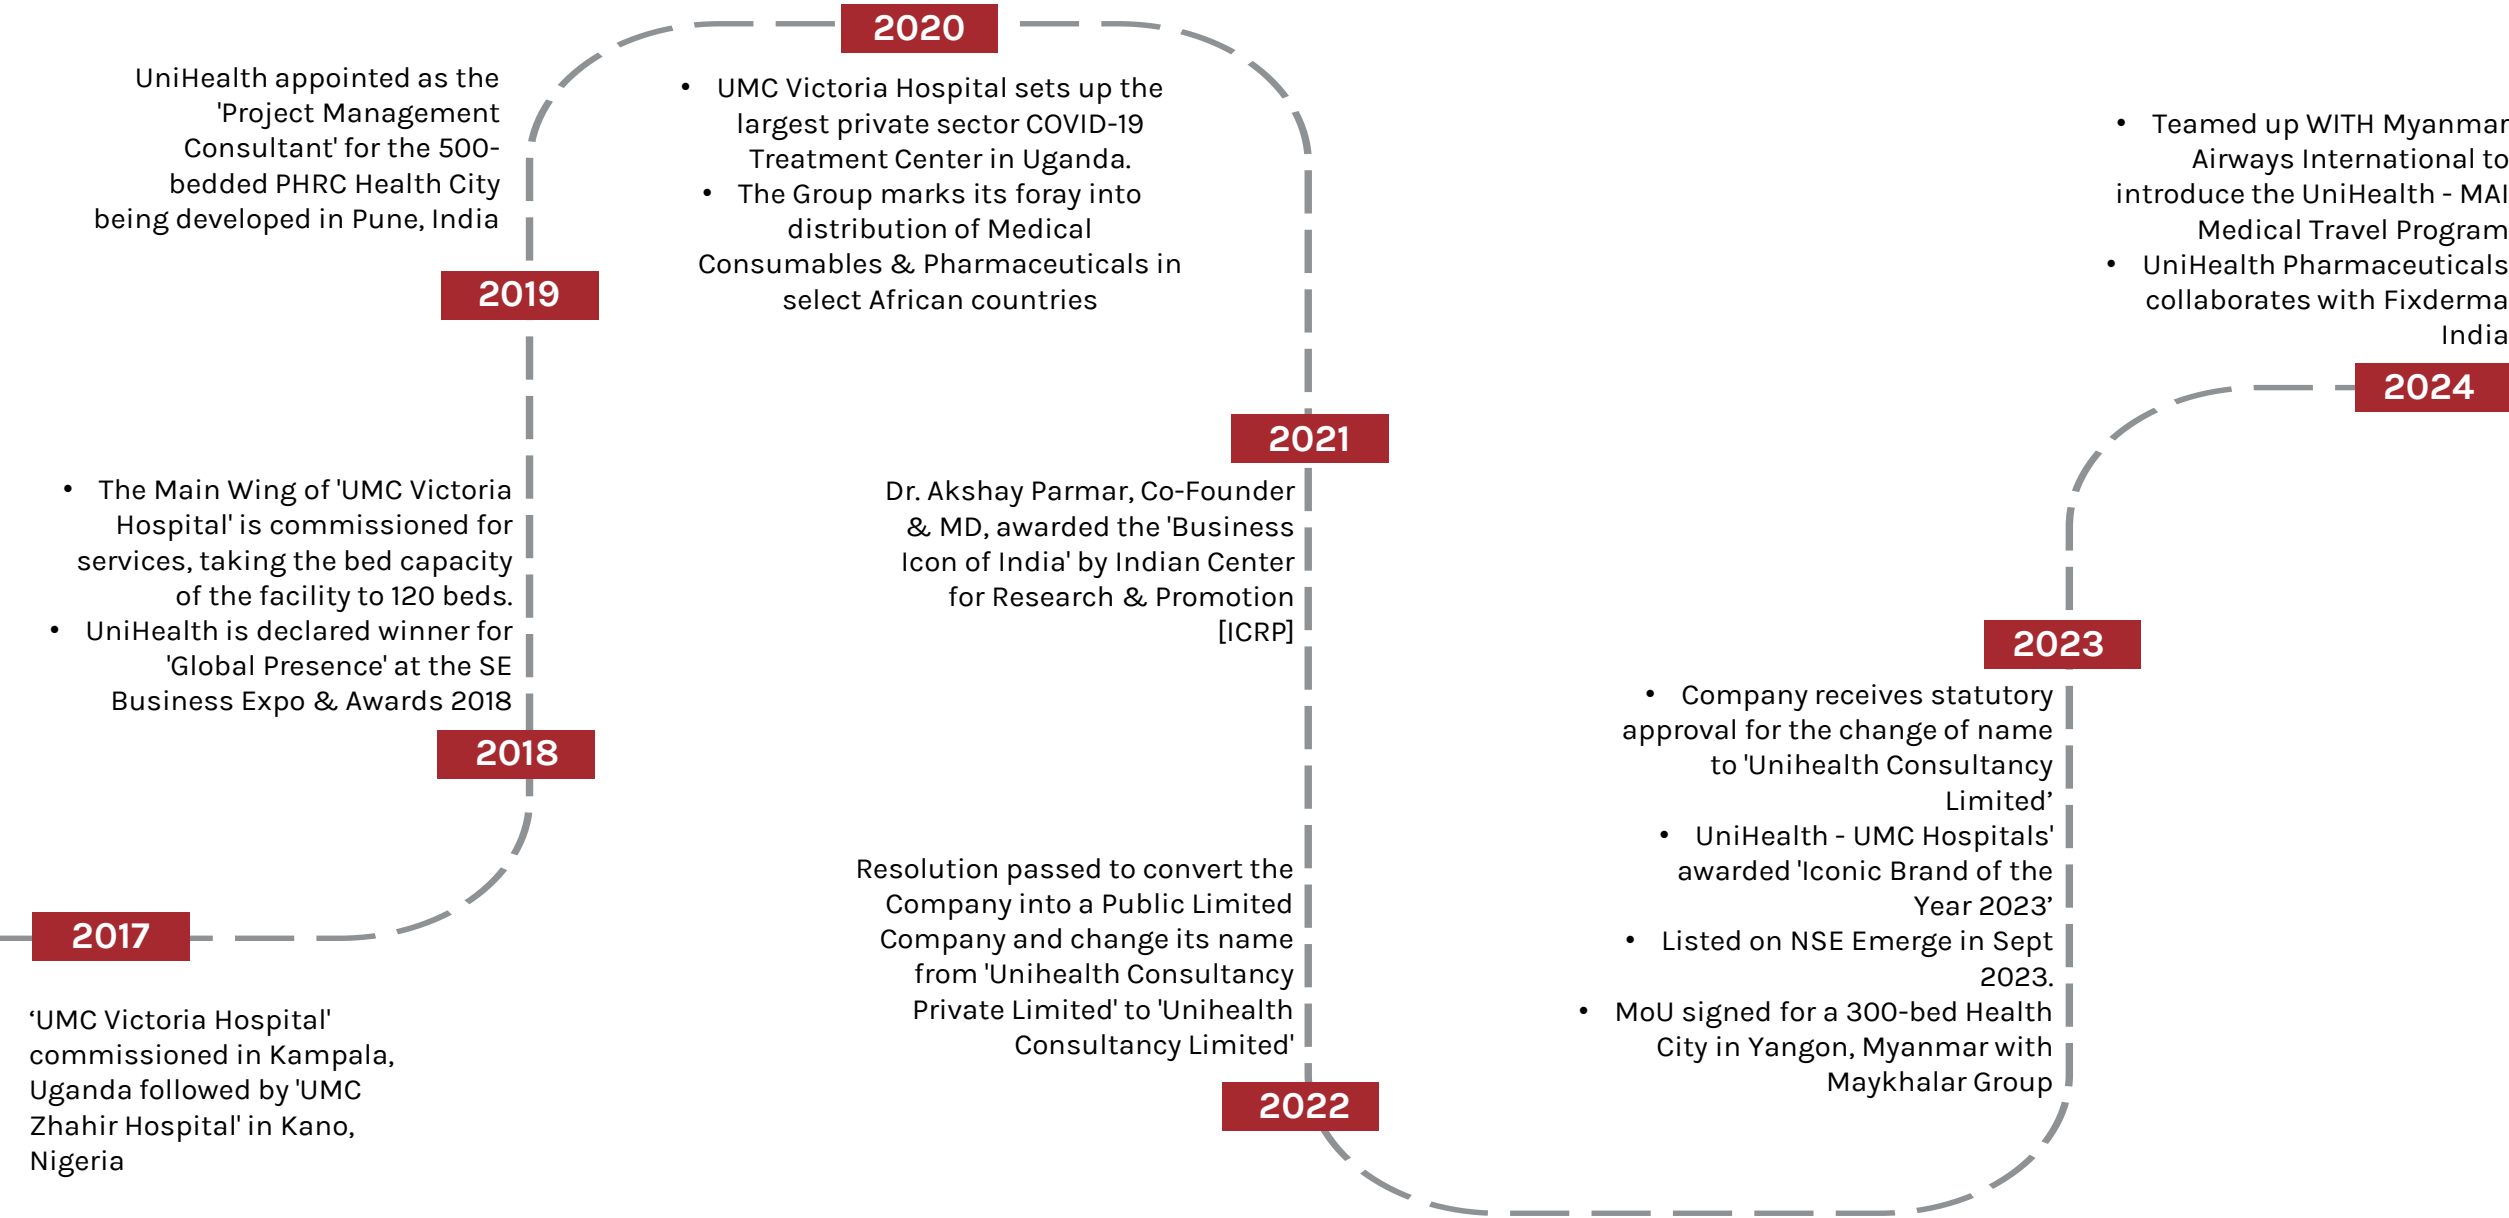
2017

‘UMC Victoria Hospital' commissioned in Kampala, Uganda followed by 'UMC Zhahir Hospital' in Kano, Nigeria

2018

- The Main Wing of 'UMC Victoria Hospital' is commissioned for services, taking the bed capacity of the facility to 120 beds.
- UniHealth is declared winner for 'Global Presence' at the SE Business Expo & Awards 2018

2019

UniHealth appointed as the 'Project Management Consultant' for the 500-bedded PHRC Health City being developed in Pune, India

2020

- UMC Victoria Hospital sets up the largest private sector COVID-19 Treatment Center in Uganda.
- The Group marks its foray into distribution of Medical Consumables & Pharmaceuticals in select African countries

2021

Dr. Akshay Parmar, Co-Founder & MD, awarded the 'Business Icon of India' by Indian Center for Research & Promotion [ICRP]

2022

Resolution passed to convert the Company into a Public Limited Company and change its name from 'Unihealth Consultancy Private Limited' to 'Unihealth Consultancy Limited'

2023

- Company receives statutory approval for the change of name to 'Unihealth Consultancy Limited’
- UniHealth - UMC Hospitals' awarded 'Iconic Brand of the Year 2023’
- Listed on NSE Emerge in Sept 2023.
- MoU signed for a 300-bed Health City in Yangon, Myanmar with Maykhalar Group

2024

- Teamed up WITH Myanmar Airways International to introduce the UniHealth - MAI Medical Travel Program
- UniHealth Pharmaceuticals collaborates with Fixderma India